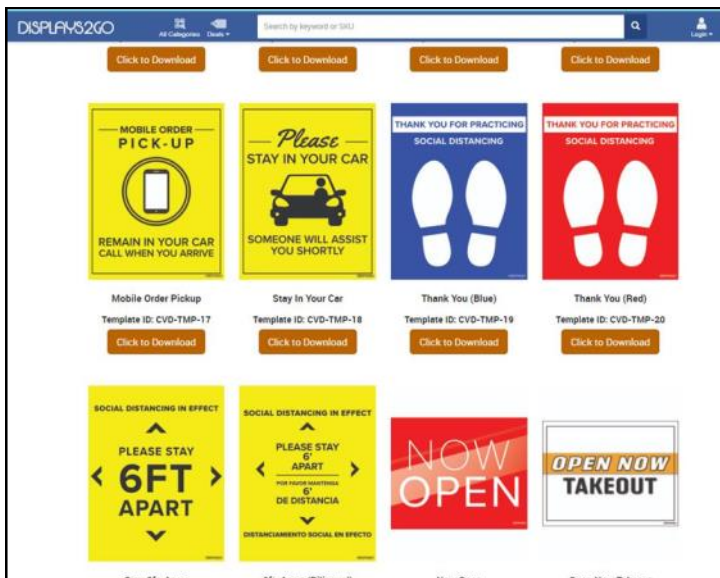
DISPLAYS2GO All Categories Deals ▾ Search by keyword or SKU Login ▾

Click to Download Click to Download Click to Download Click to Download

MOBILE ORDER PICK-UP
REMAIN IN YOUR CAR CALL WHEN YOU ARRIVE

Please STAY IN YOUR CAR
SOMEONE WILL ASSIST YOU SHORTLY

THANK YOU FOR PRACTICING SOCIAL DISTANCING

THANK YOU FOR PRACTICING SOCIAL DISTANCING

Mobile Order Pickup
Template ID: CVD-TMP-17
Click to Download

Stay In Your Car
Template ID: CVD-TMP-18
Click to Download

Thank You (Blue)
Template ID: CVD-TMP-19
Click to Download

Thank You (Red)
Template ID: CVD-TMP-20
Click to Download

SOCIAL DISTANCING IN EFFECT
PLEASE STAY
6FT
APART

SOCIAL DISTANCING IN EFFECT
PLEASE STAY 6' APART
POR FAVOR MANTENGA 6' DE DISTANCIA
DISTANCIAMIENTO SOCIAL EN EFECTO

NOW OPEN

OPEN NOW TAKEOUT

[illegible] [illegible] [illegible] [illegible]